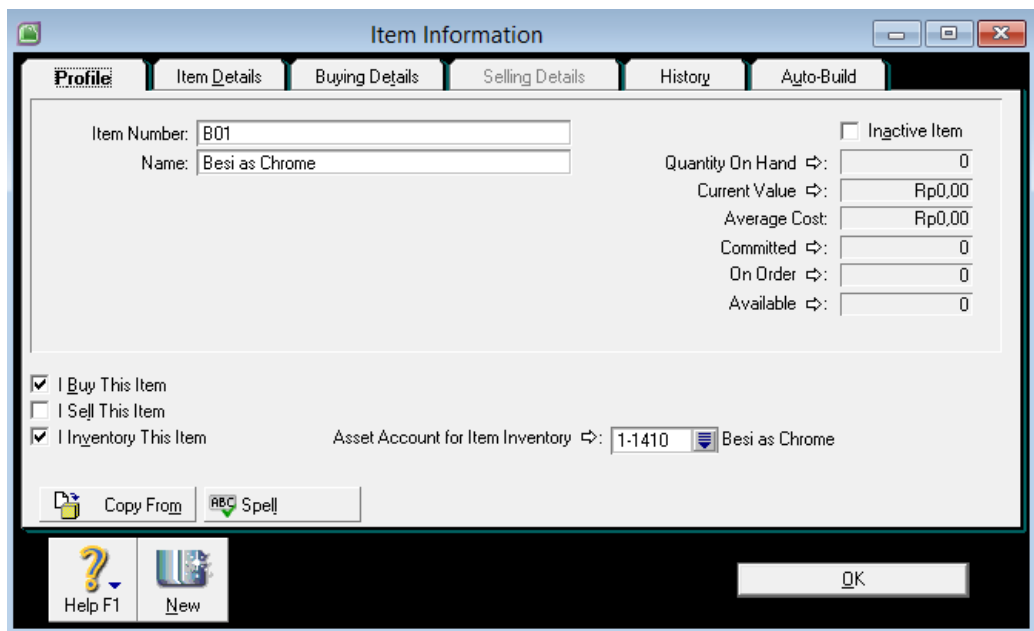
Item Information

Profile | Item Details | Buying Details | Selling Details | History | Auto-Build

Item Number: B01
Name: Besi as Chrome

Inactive Item
Quantity On Hand: 0
Current Value: Rp0,00
Average Cost: Rp0,00
Committed: 0
On Order: 0
Available: 0

I Buy This Item
I Sell This Item
I Inventory This Item

Asset Account for Item Inventory: 1-1410 Besi as Chrome

Copy From
ABC Spell

Help F1
New
OK